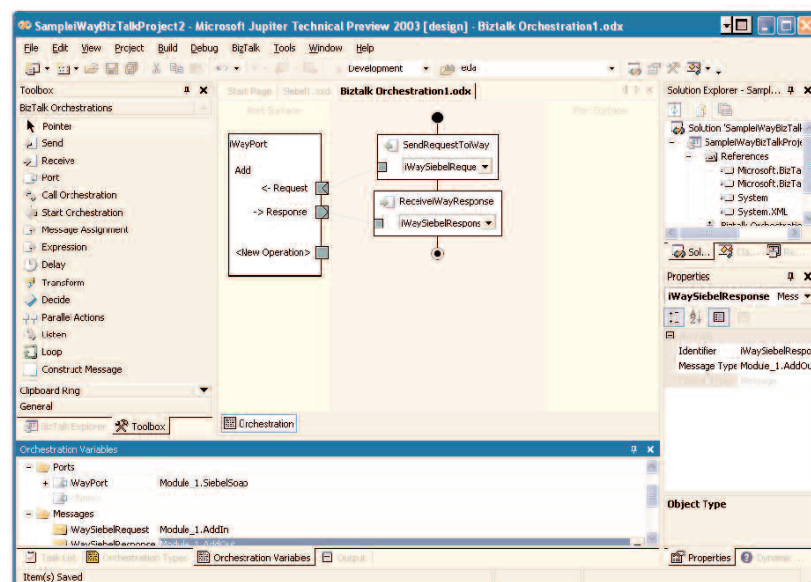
SampleiWayBizTalkProject2 - Microsoft Jupiter Technical Preview 2003 [design] - Biztalk Orchestration1.odx

File Edit View Project Build Debug BizTalk Tools Window Help

Development eda

Toolbox

BizTalk Orchestrations

Pointer
Send
Receive
Port
Call Orchestration
Start Orchestration
Message Assignment
Expression
Delay
Transform
Decide
Parallel Actions
Listen
Loop
Construct Message

Clipboard Ring
General

BizTalk Explorer Toolbox

Start Page Siebel1.xsd Biztalk Orchestration1.odx

Port Surface Port Surface

iWayPort
Add
<- Request
-> Response
<New Operation>

SendRequestToiWay
iWaySiebelReque
ReceiveiWayResponse
iWaySiebelRespons

Orchestration

Solution Explorer - Sampl...

Solution 'SampleiWayBizTalkP
SampleiWayBizTalkProje
References
Microsoft.BizTa
Microsoft.BizTa
System
System.XML
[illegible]

Sol...

Properties

iWaySiebelResponse Mess

Identifier iWaySiebelRespo
Message Type Module_1.AddOu
Message

Object Type

Properties Dynamic

Orchestration Variables

Ports
iWayPort Module_1.SiebelSoap
Messages
iWaySiebelRequest Module_1.AddIn
iWaySiebelResponse Module_1.AddOut

Task List Orchestration Types Orchestration Variables Output

Item(s) Saved